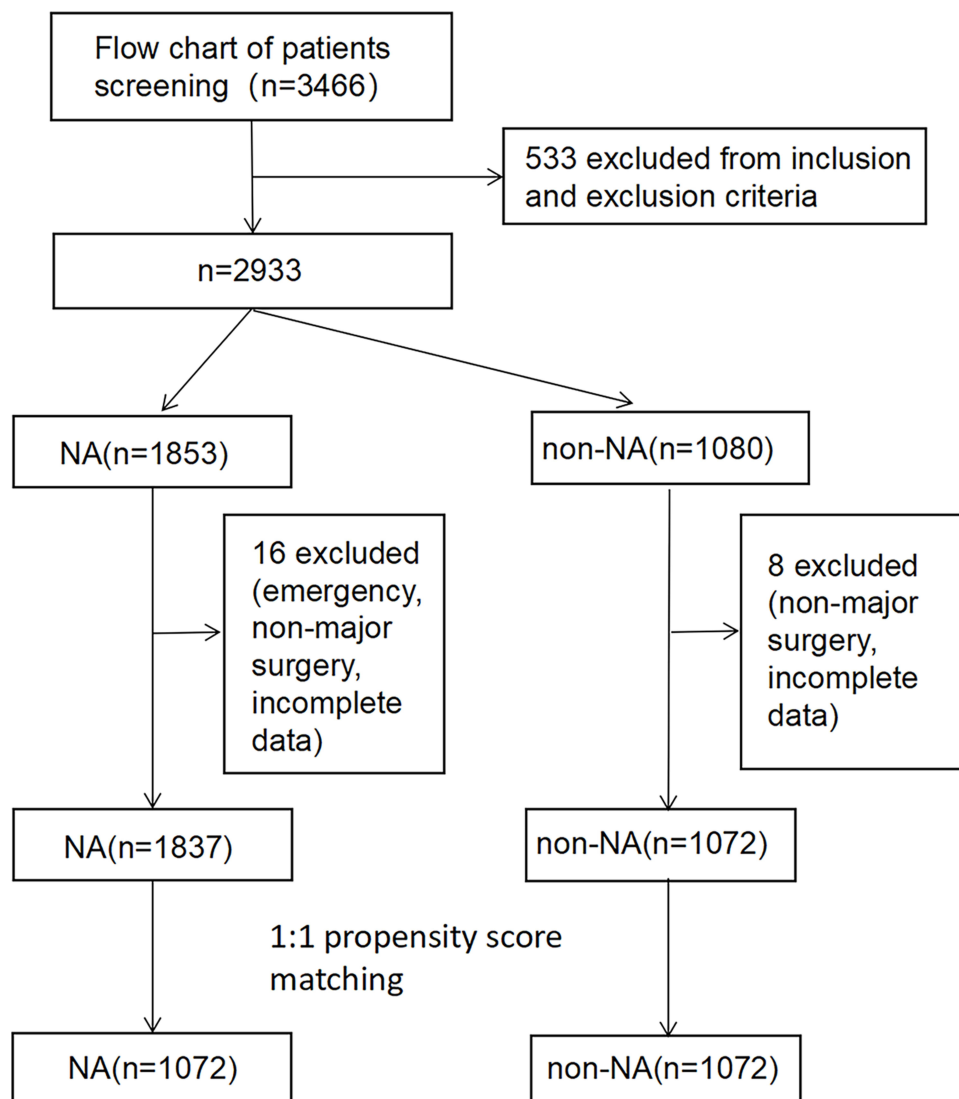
Flow chart of patients screening (n=3466)

533 excluded from inclusion and exclusion criteria

n=2933

NA(n=1853)

non-NA(n=1080)

16 excluded (emergency, non-major surgery, incomplete data)

8 excluded (non-major surgery, incomplete data)

NA(n=1837)

non-NA(n=1072)

1:1 propensity score matching

NA(n=1072)

non-NA(n=1072)